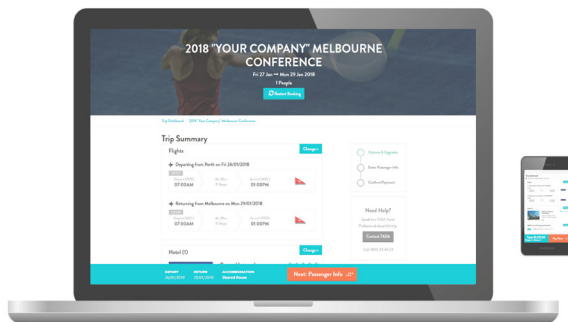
2018 "YOUR COMPANY" MELBOURNE CONFERENCE

Fri 27 Jan → Mon 29 Jan 2018

1 People

Restart Booking

Trip Dashboard > 2018 "Your Company" Melbourne Conference

Trip Summary

Flights

Change

Departing from Perth on Fri 26/01/2018

07:00AM

01:00PM

Returning from Melbourne on Mon 29/01/2018

07:00AM

01:00PM

Hotel (1)

Change

Options & Upgrades

Enter Passenger Info

Confirm Payment

Need Help?

Contact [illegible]

Next: Passenger Info

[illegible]